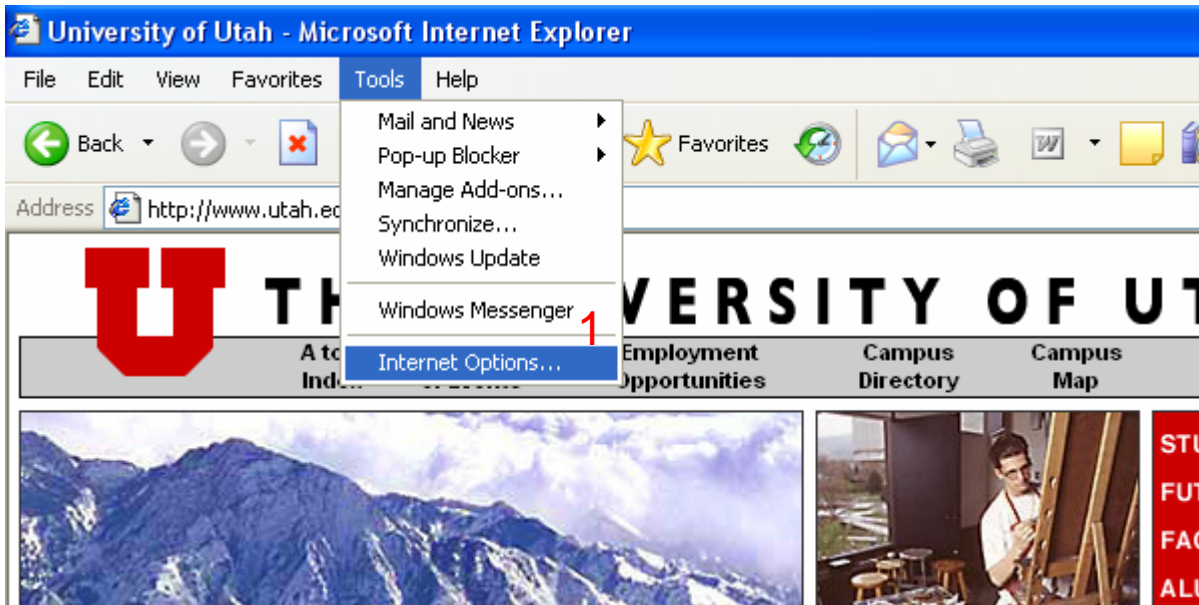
University of Utah - Microsoft Internet Explorer

File Edit View Favorites Tools Help

Back Favorites

Address http://www.utah.ed

Mail and News
Pop-up Blocker
Manage Add-ons...
Synchronize...
Windows Update
Windows Messenger
Internet Options...

1

TH VERSITY OF UT

A to Index

Employment Opportunities

Campus Directory

Campus Map

STU
FUT
FAC
ALU